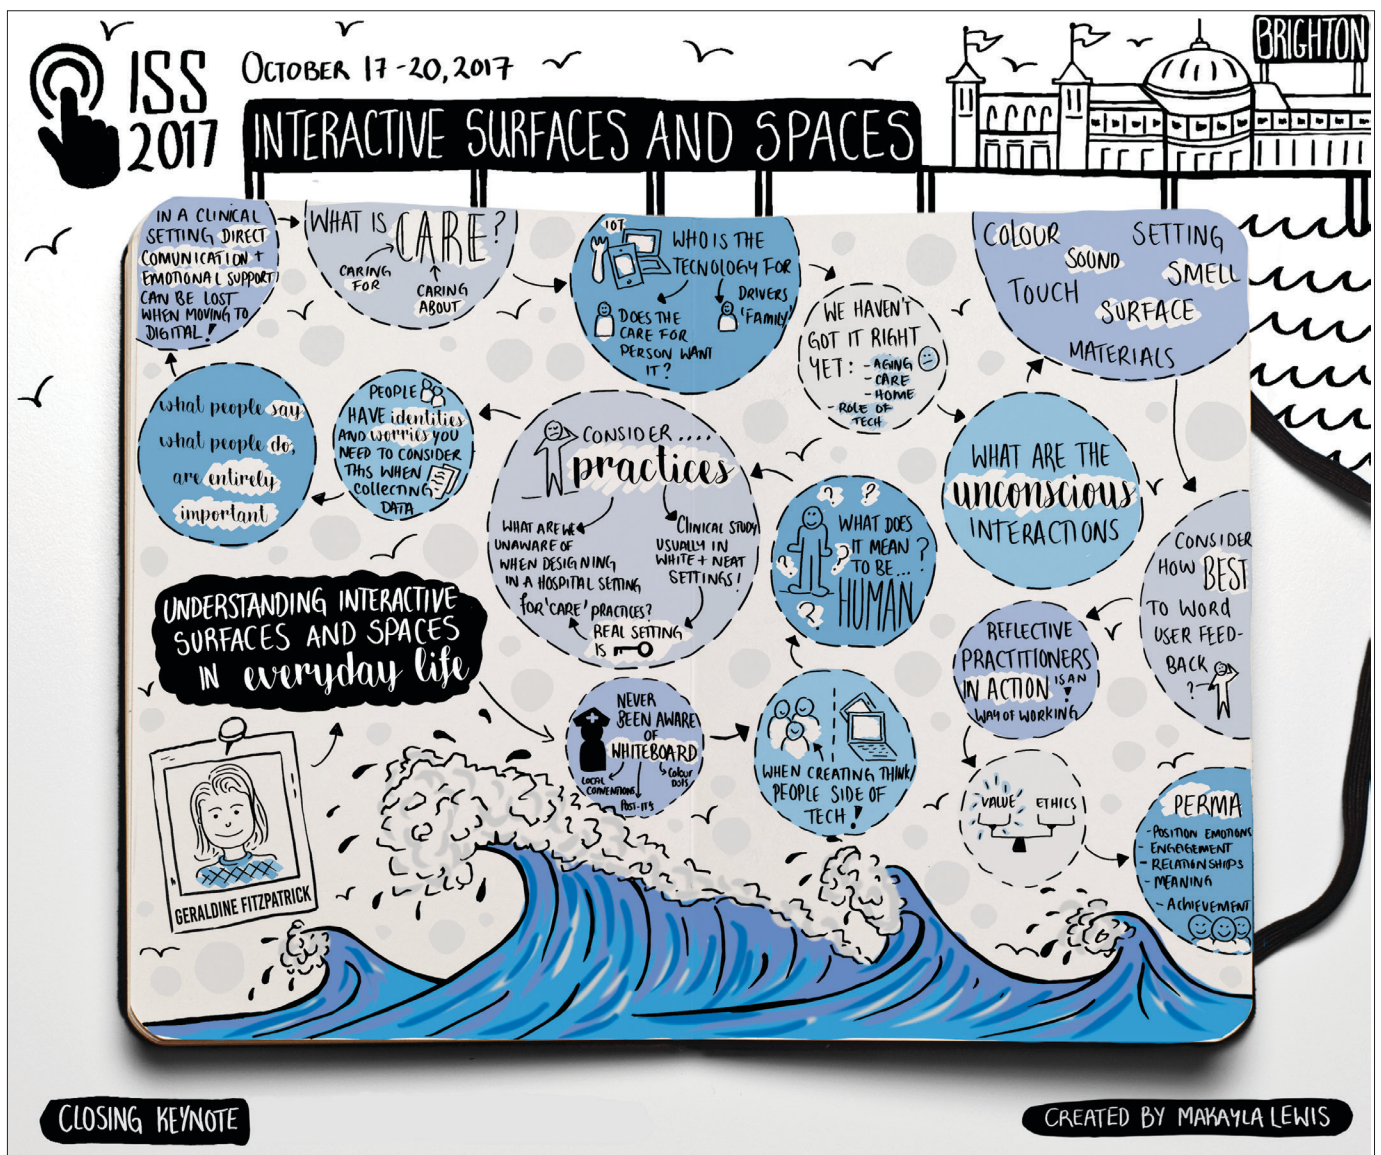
ISS 2017
OCTOBER 17-20, 2017
INTERACTIVE SURFACES AND SPACES
BRIGHTON

IN A CLINICAL SETTING DIRECT COMUNICATION + EMOTIONAL SUPPORT CAN BE LOST WHEN MOVING TO DIGITAL!

WHAT IS CARE?
CARING FOR
CARING ABOUT

IOT
WHO IS THE TECNOLOGY FOR
DRIVERS
'FAMILY'
DOES THE CARE FOR PERSON WANT IT?

WE HAVEN'T GOT IT RIGHT YET: - AGING - CARE - HOME
- ROLE OF TECH

COLOUR
SOUND
SETTING
TOUCH
SMELL
SURFACE
MATERIALS

what people say
what people do,
are entirely
important

PEOPLE HAVE identities AND worries you NEED TO CONSIDER THIS WHEN COLLECTING DATA

CONSIDER.... practices
WHAT ARE WE UNAWARE OF WHEN DESIGNING IN A HOSPITAL SETTING FOR 'CARE' PRACTICES?
CLINICAL STUDY USUALLY IN WHITE + NEAT SETTINGS!
REAL SETTING IS

WHAT ARE THE unconscious INTERACTIONS

WHAT DOES IT MEAN TO BE... HUMAN

CONSIDER HOW BEST TO WORD USER FEED-BACK

REFLECTIVE PRACTITIONERS IN ACTION IS AN WAY OF WORKING

UNDERSTANDING INTERACTIVE SURFACES AND SPACES IN everyday life

NEVER BEEN AWARE OF WHITEBOARD
LOCAL CONVENTIONS
POST-ITS
COLOUR DOTS

WHEN CREATING THINK PEOPLE SIDE OF TECH!

VALUE
ETHICS

PERMA
- POSITION EMOTIONS
- ENGAGEMENT
- RELATIONSHIPS
- MEANING
- ACHIEVEMENT

GERALDINE FITZPATRICK

CLOSING KEYNOTE
CREATED BY MAKAYLA LEWIS